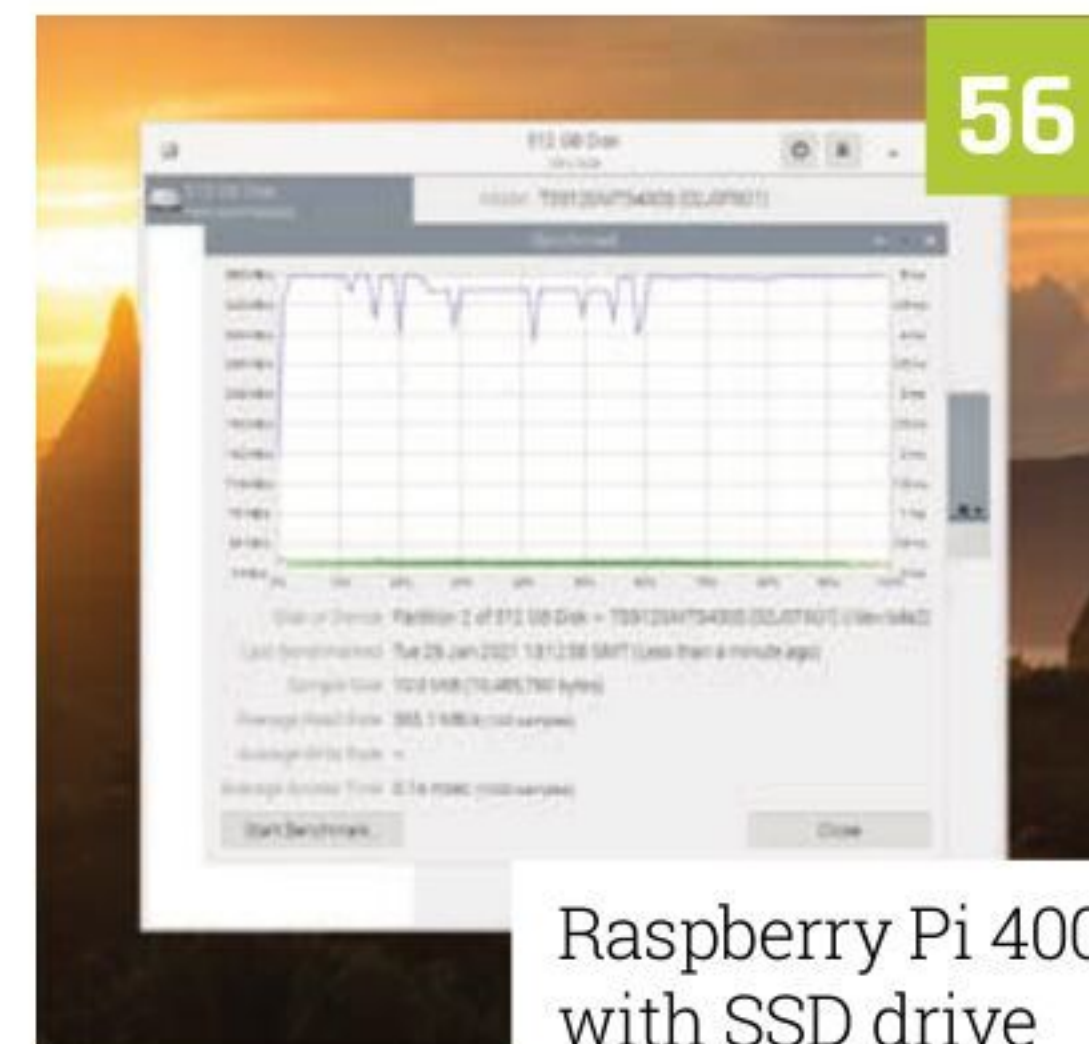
56

512 GB Disk
/dev/sda

Model: TS512GMTS430S (32JOFNO1)

Benchmark

Disk or Device Partition 2 of 512 GB Disk — TS512GMTS430S (32JOFNO1) (/dev/sda2)
Last Benchmarked Tue 26 Jan 2021 13:12:58 GMT (Less than a minute ago)
Sample Size 10.0 MiB (10,485,760 bytes)
Average Read Rate 365.1 MB/s (100 samples)
Average Write Rate –
Average Access Time 0.16 msec (1000 samples)

Start Benchmark...

Close

Raspberry Pi 400
with SSD drive